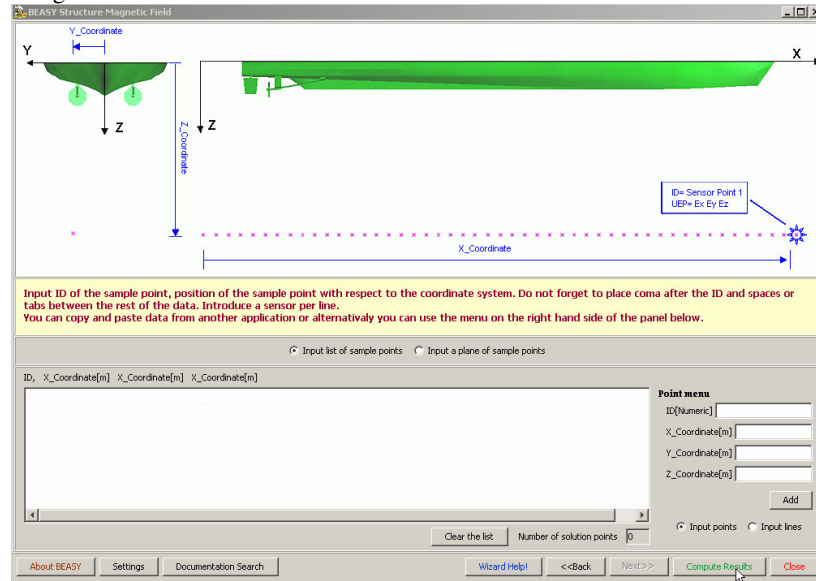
BEASY Structure Magnetic Field

Y_Coordinate
Y
Z
Z_Coordinate
Z
X
ID= Sensor Point 1
UEP= Ex Ey Ez
X_Coordinate

Input ID of the sample point, position of the sample point with respect to the coordinate system. Do not forget to place coma after the ID and spaces or tabs between the rest of the data. Introduce a sensor per line.
You can copy and paste data from another application or alternativaly you can use the menu on the right hand side of the panel below.

Input list of sample points
Input a plane of sample points

ID, X_Coordinate[m] X_Coordinate[m] X_Coordinate[m]

Point menu
ID[Numeric]
X_Coordinate[m]
Y_Coordinate[m]
Z_Coordinate[m]
Add

Clear the list
Number of solution points 0

Input points
Input lines

About BEASY
Settings
Documentation Search
Wizard Help!
<<Back
Next>>
Compute Results
Close